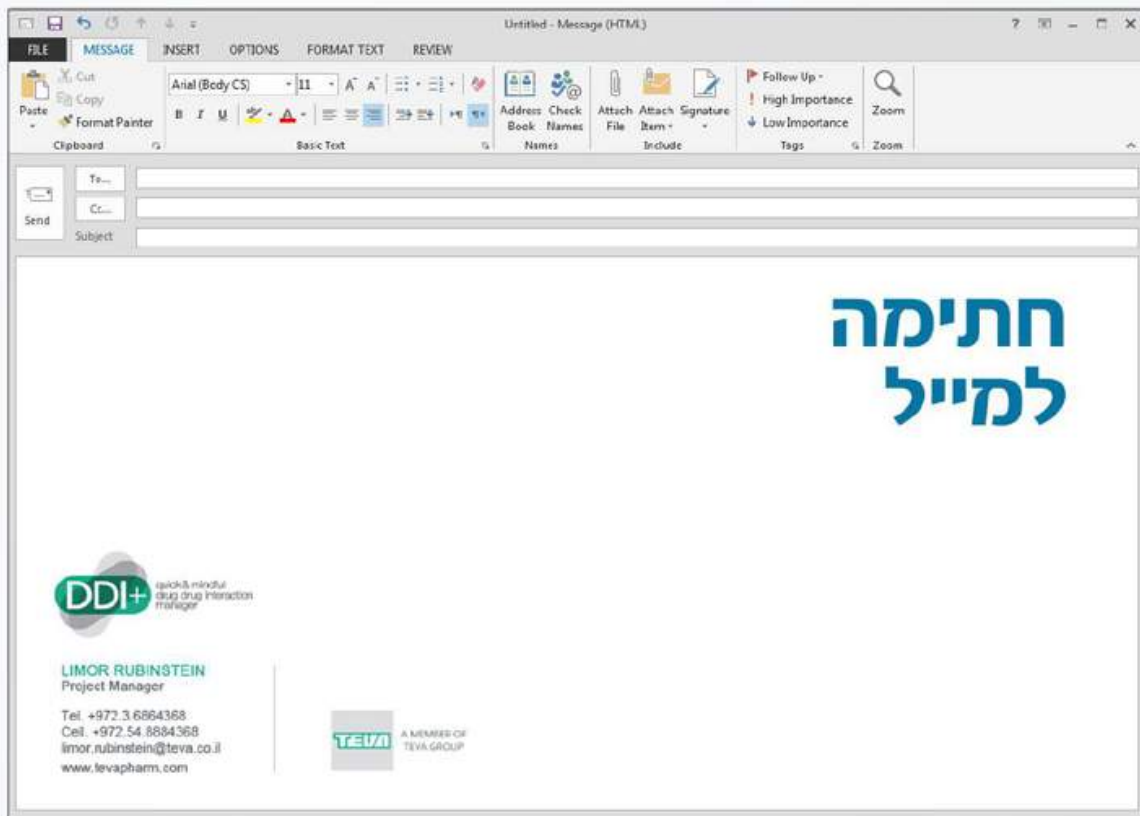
Untitled - Message (HTML)

? – □ X

FILE MESSAGE INSERT OPTIONS FORMAT TEXT REVIEW

Cut
Copy
Paste
Format Painter
Clipboard

Arial (Body CS) 11
B I U
Basic Text

Address Book
Check Names
Names

Attach File
Attach Item
Signature
Include

Follow Up
High Importance
Low Importance
Tags

Zoom
Zoom

Send
To...
Cc...
Subject

חתימה
למייל

DDI+ quick& mindful drug drug interaction manager

LIMOR RUBINSTEIN
Project Manager

Tel. +972.3.6864368
Cell. +972.54.8884368
limor.rubinstein@teva.co.il
www.tevapharm.com

TEVA A MEMBER OF TEVA GROUP